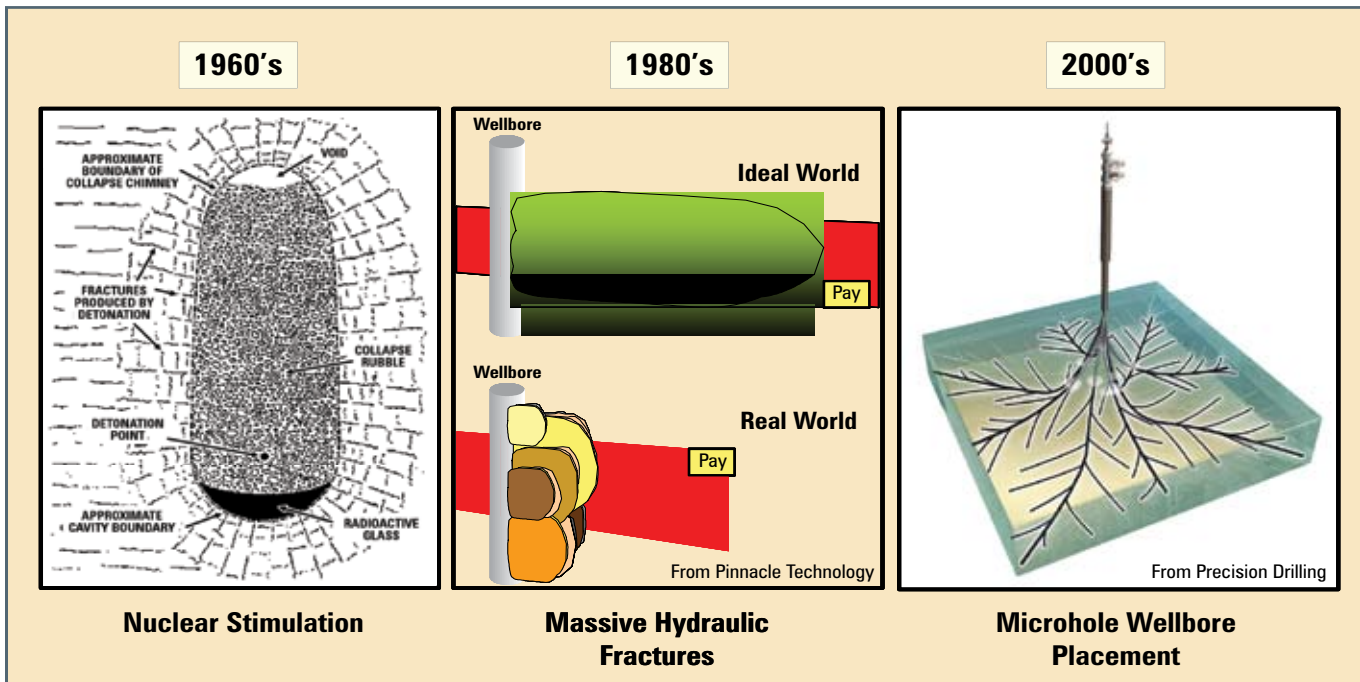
1960's

APPROXIMATE BOUNDARY OF COLLAPSE CHIMNEY

VOID

FRACTURES PRODUCED BY DETONATION

COLLAPSE RUBBLE

DETONATION POINT

APPROXIMATE CAVITY BOUNDARY

RADIOACTIVE GLASS

Nuclear Stimulation

1980's

Wellbore

Ideal World

Pay

Wellbore

Real World

Pay

From Pinnacle Technology

Massive Hydraulic Fractures

2000's

From Precision Drilling

Microhole Wellbore Placement